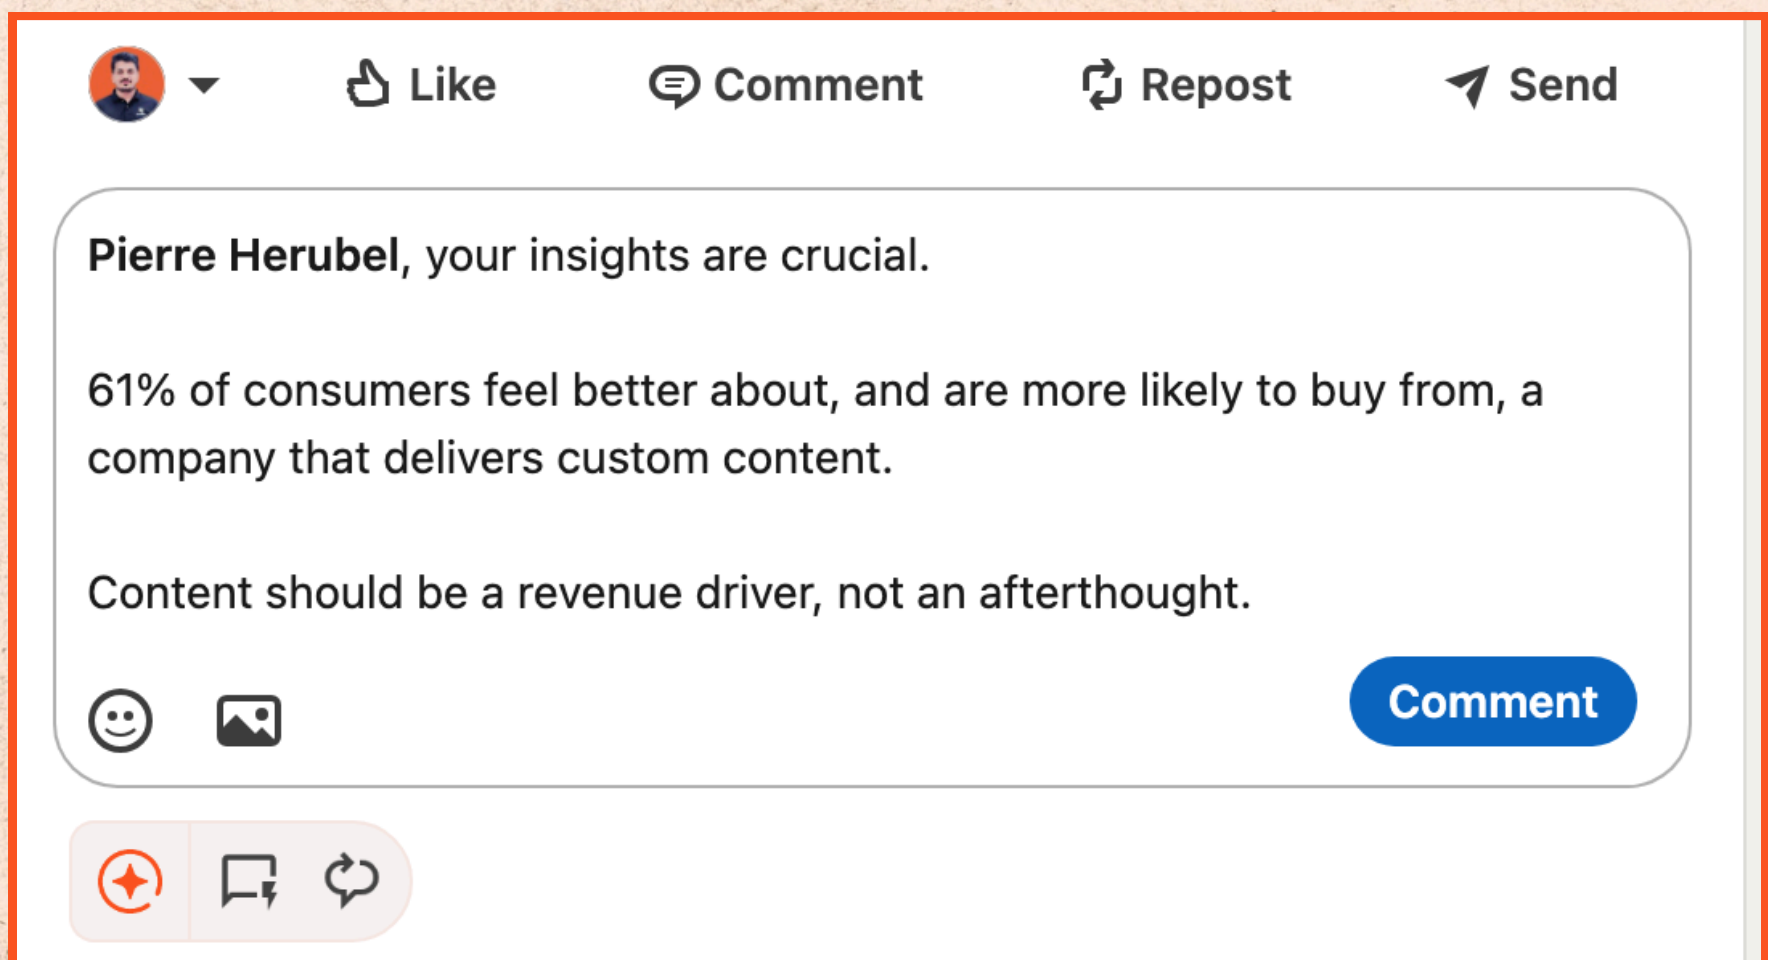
Like Comment Repost Send

**Pierre Herubel**, your insights are crucial.

61% of consumers feel better about, and are more likely to buy from, a company that delivers custom content.

Content should be a revenue driver, not an afterthought.

Comment